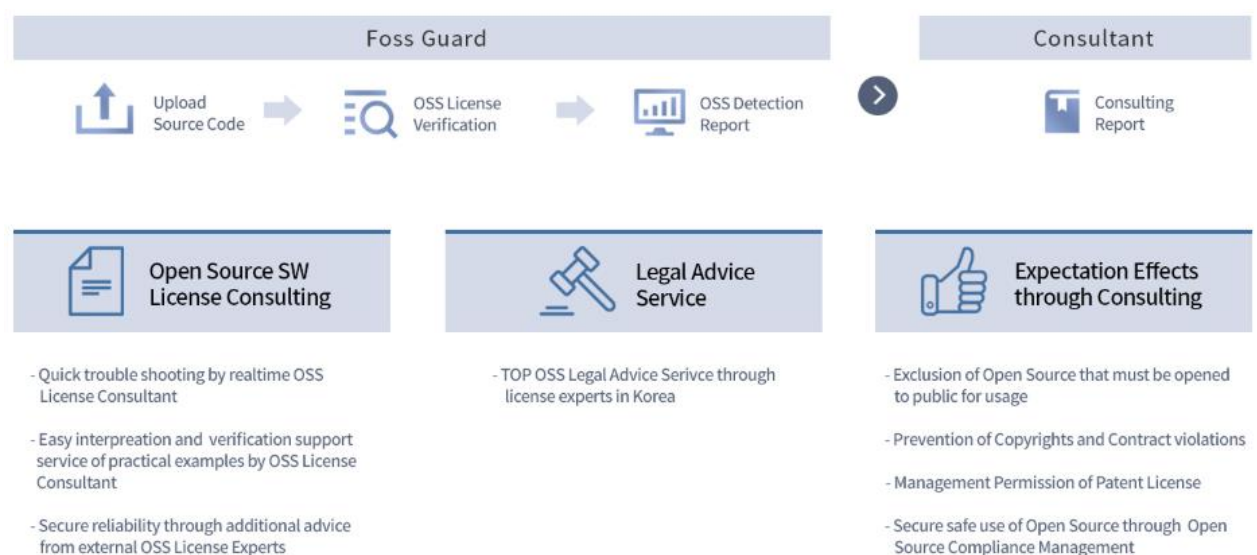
Foss Guard

Consultant

Upload Source Code

OSS License Verification

OSS Detection Report

Consulting Report

Open Source SW License Consulting

- Quick trouble shooting by realtime OSS License Consultant

- Easy interpreation and verification support service of practical examples by OSS License Consultant

- Secure reliability through additional advice from external OSS License Experts

Legal Advice Service

- TOP OSS Legal Advice Serivce through license experts in Korea

Expectation Effects through Consulting

- Exclusion of Open Source that must be opened to public for usage

- Prevention of Copyrights and Contract violations

- Management Permission of Patent License

- Secure safe use of Open Source through Open Source Compliance Management